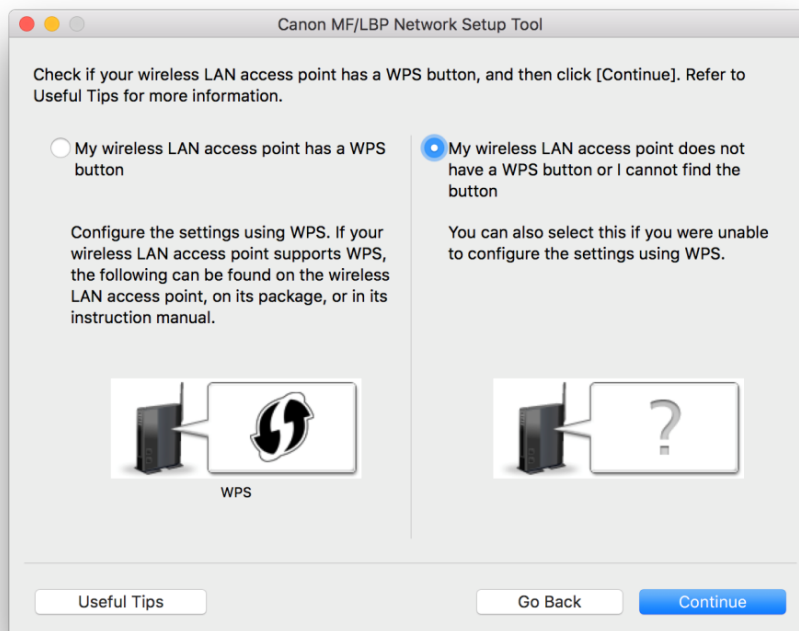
Canon MF/LBP Network Setup Tool

Check if your wireless LAN access point has a WPS button, and then click [Continue]. Refer to Useful Tips for more information.

My wireless LAN access point has a WPS button

Configure the settings using WPS. If your wireless LAN access point supports WPS, the following can be found on the wireless LAN access point, on its package, or in its instruction manual.

WPS

My wireless LAN access point does not have a WPS button or I cannot find the button

You can also select this if you were unable to configure the settings using WPS.

?

Useful Tips

Go Back

Continue